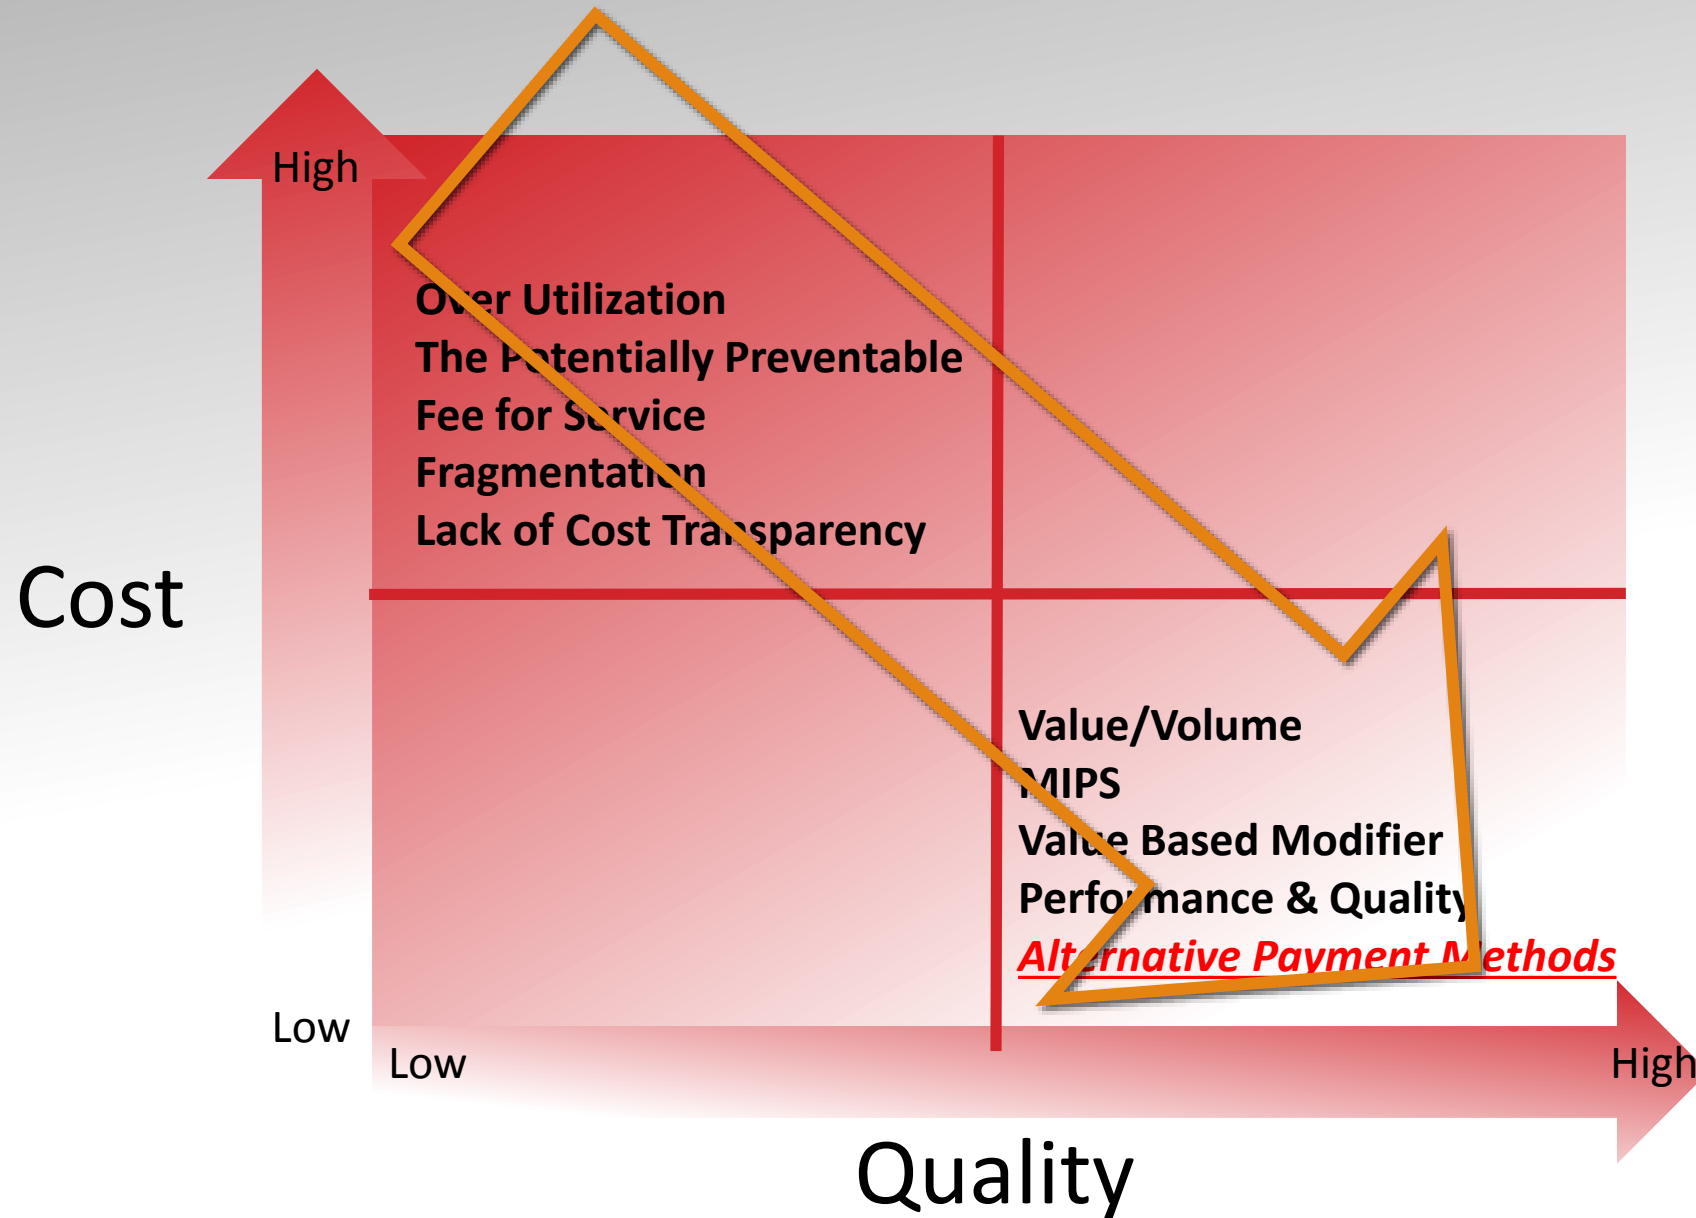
High

Over Utilization
The Potentially Preventable
Fee for Service
Fragmentation
Lack of Cost Transparency

Cost

Value/Volume
MIPS
Value Based Modifier
Performance & Quality
Alternative Payment Methods

Low

Low

High

Quality